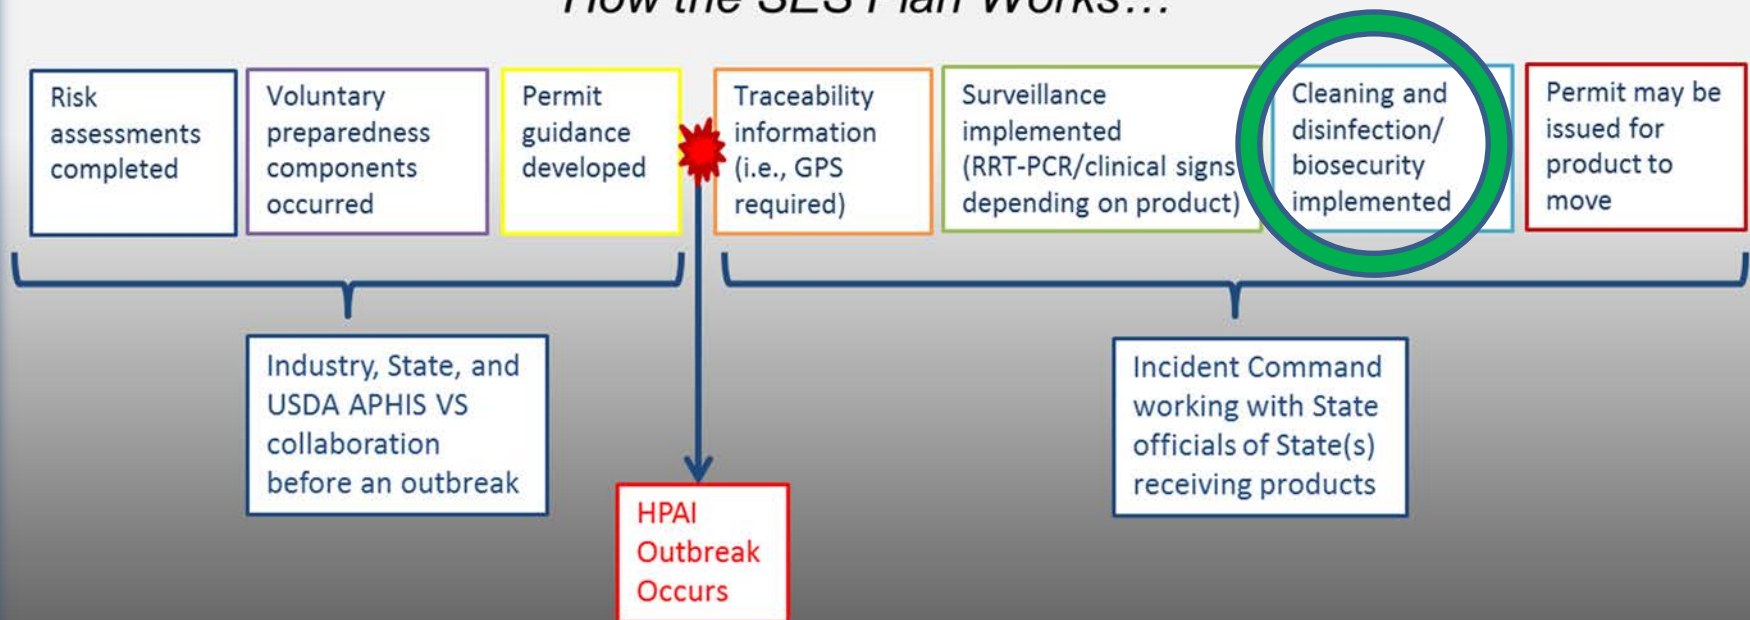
How the SES Plan Works…

Risk assessments completed

Voluntary preparedness components occurred

Permit guidance developed

Traceability information (i.e., GPS required)

Surveillance implemented (RRT-PCR/clinical signs depending on product)

Cleaning and disinfection/ biosecurity implemented

Permit may be issued for product to move

Industry, State, and USDA APHIS VS collaboration before an outbreak

Incident Command working with State officials of State(s) receiving products

HPAI Outbreak Occurs